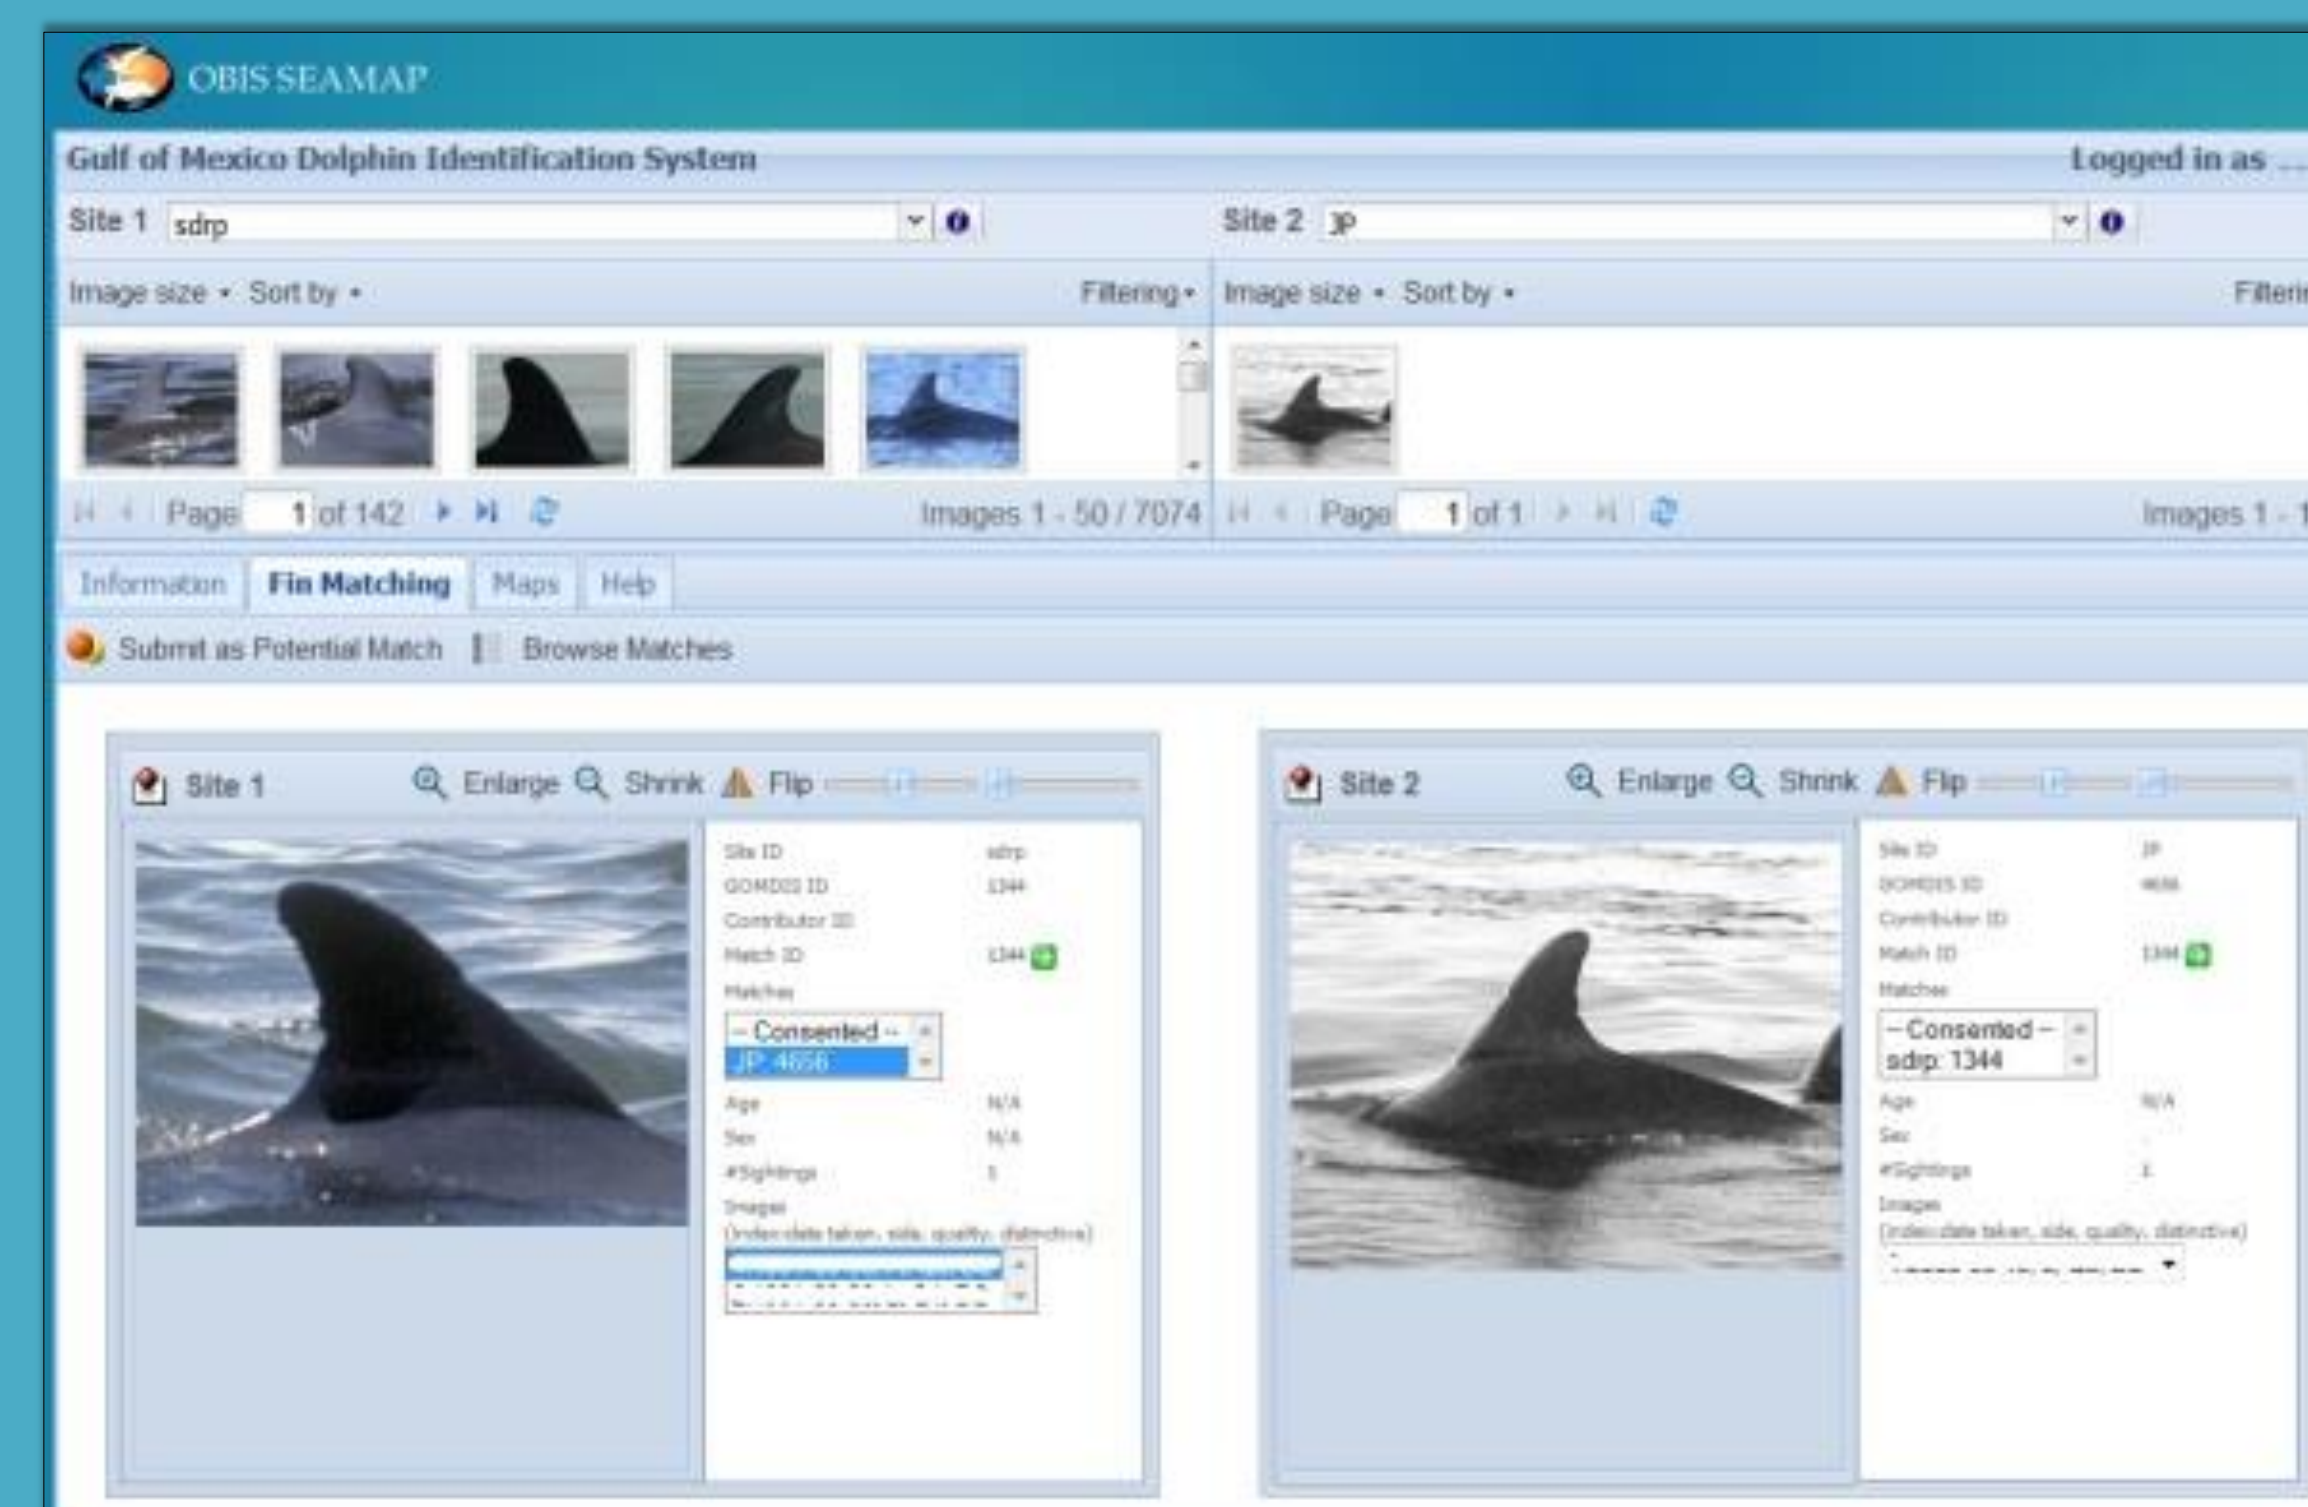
OBIS SEAMAP

Gulf of Mexico Dolphin Identification System

Logged in as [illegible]

Site 1 sdrp

Site 2 JP

Image size ▾ Sort by ▾ Filtering ▾

Image size ▾ Sort by ▾ Filterin

Page 1 of 142

Images 1 - 50 / 7074

Page 1 of 1

Images 1 - 1

Information Fin Matching Maps Help

Submit as Potential Match Browse Matches

Site 1 Enlarge Shrink Flip

Site ID sdrp
GOMDIS ID 1344
Contributor ID
Match ID 1344
Matches
-- Consented --
JP: 4656
Age N/A
Sex N/A
#Sightings 1
Images
(index:date taken, side, quality, distinctive)
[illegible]

Site 2 Enlarge Shrink Flip

Site ID JP
GOMDIS ID 4656
Contributor ID
Match ID 1344
Matches
-- Consented --
sdrp: 1344
Age N/A
Sex
#Sightings 1
Images
(index:date taken, side, quality, distinctive)
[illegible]